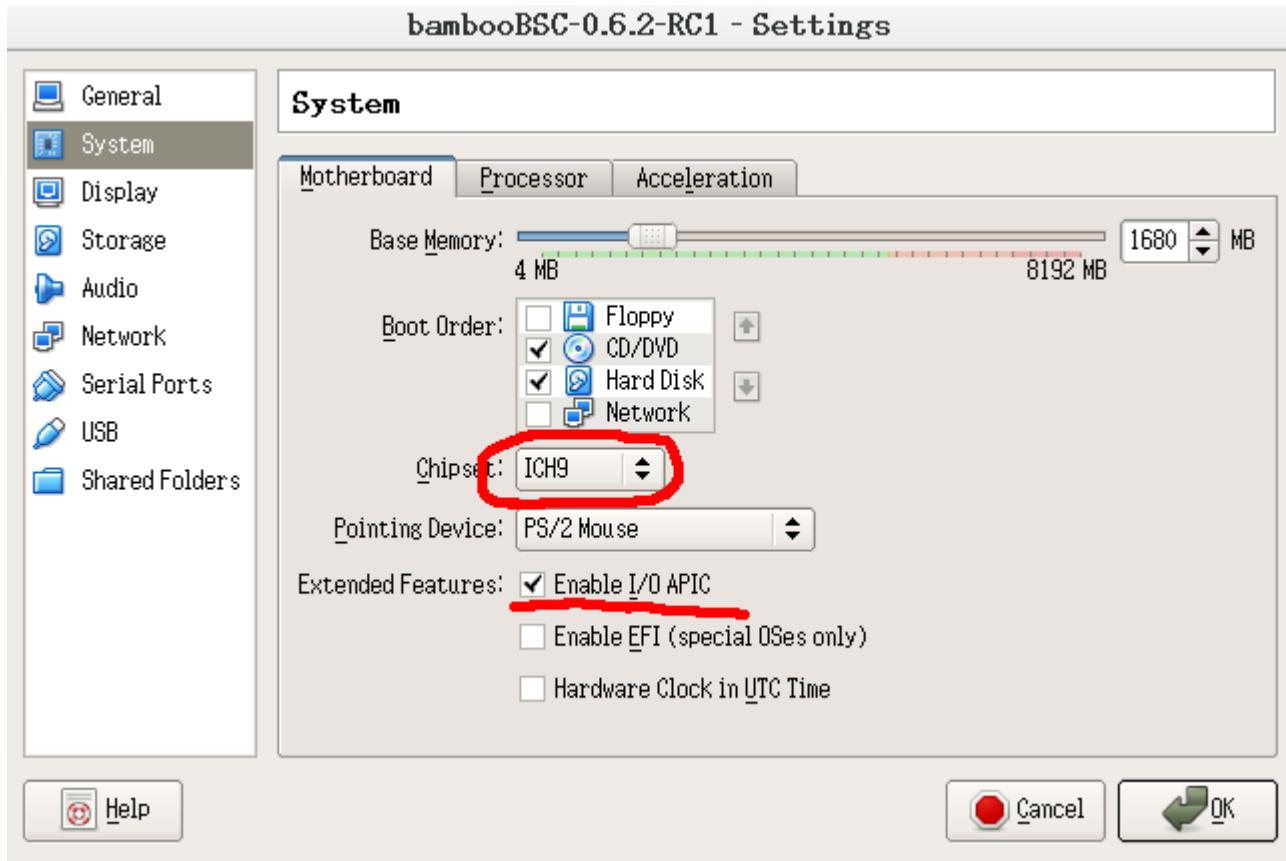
bambooBSC-0.6.2-RC1 - Settings

General
System
Display
Storage
Audio
Network
Serial Ports
USB
Shared Folders

System

Motherboard
Processor
Acceleration

Base Memory:
4 MB
8192 MB
1680
MB

Boot Order:
Floppy
CD/DVD
Hard Disk
Network

Chipset:
ICH9

Pointing Device:
PS/2 Mouse

Extended Features:
Enable I/O APIC
Enable EFI (special OSes only)
Hardware Clock in UTC Time

Help
Cancel
OK